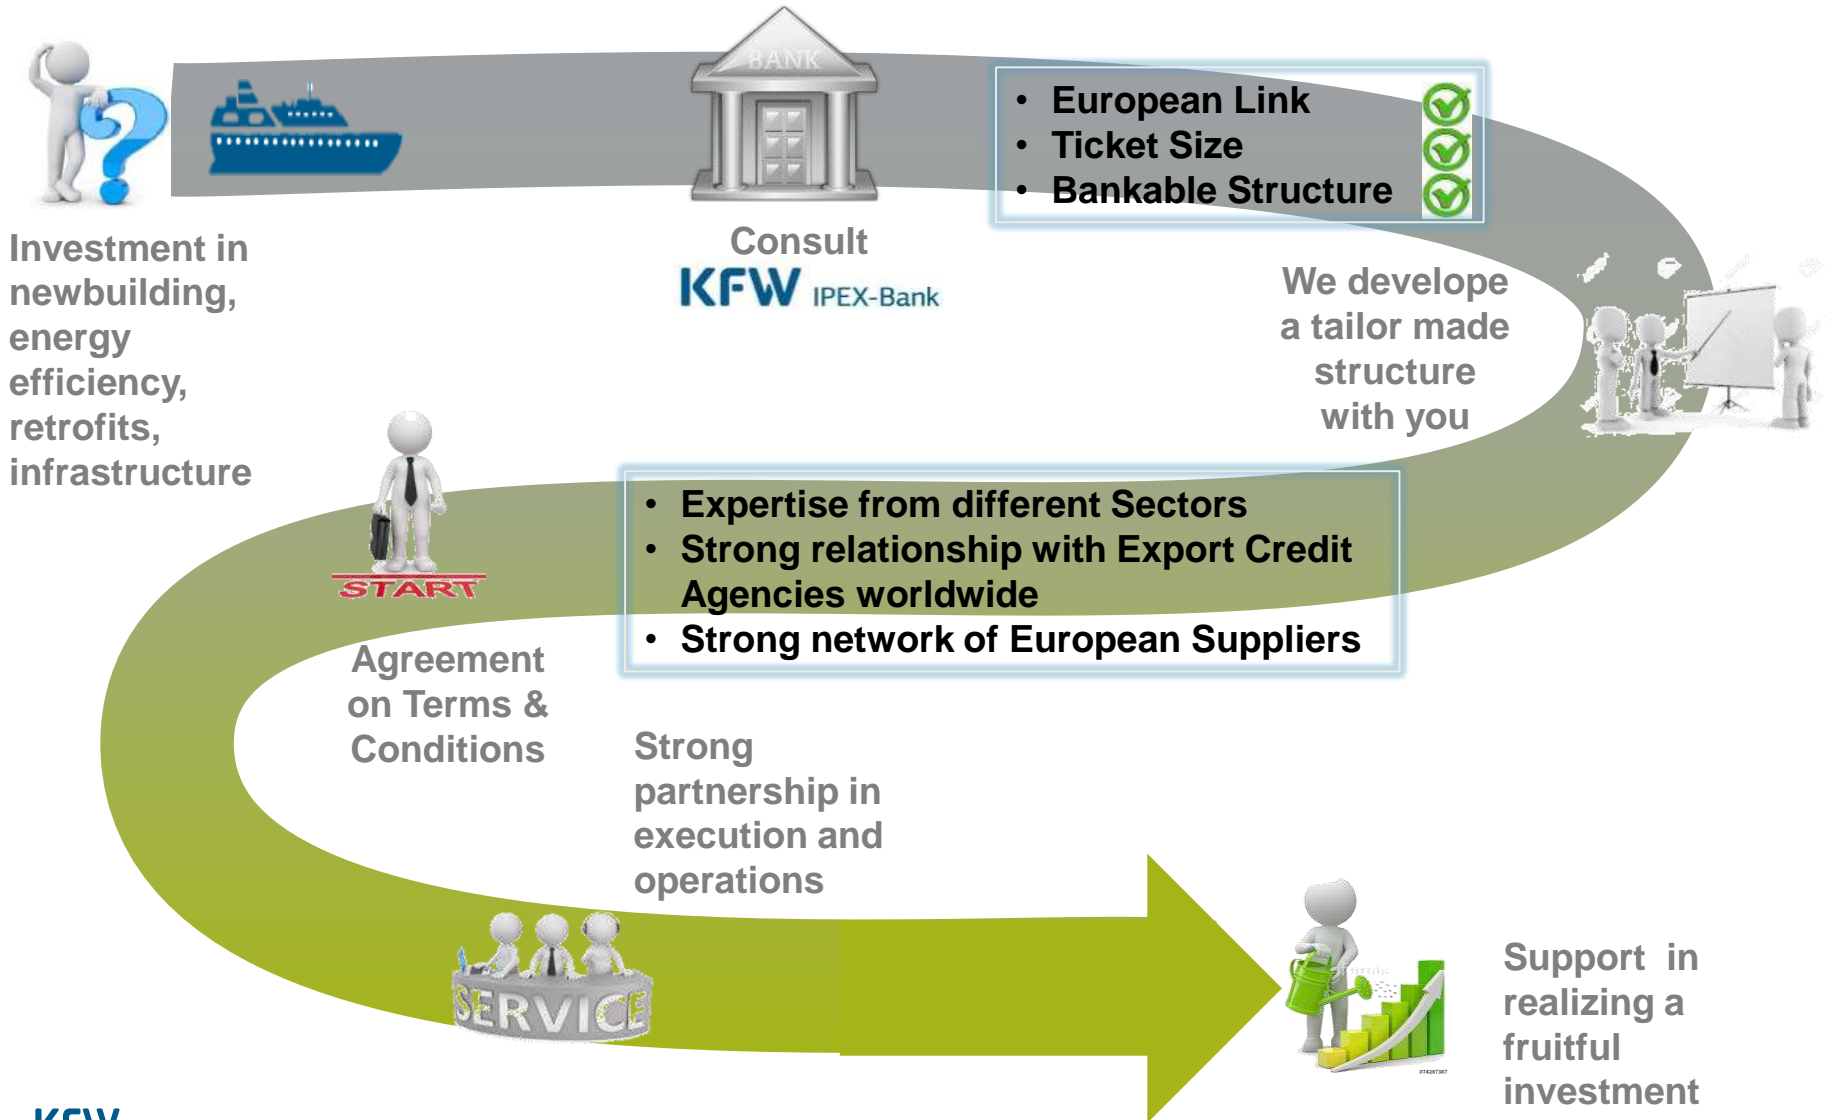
BANK

Investment in newbuilding, energy efficiency, retrofits, infrastructure

Consult
KFW IPEX-Bank

- European Link
- Ticket Size
- Bankable Structure

We develope a tailor made structure with you

START

- Expertise from different Sectors
- Strong relationship with Export Credit Agencies worldwide
- Strong network of European Suppliers

Agreement on Terms & Conditions

Strong partnership in execution and operations

SERVICE

Support in realizing a fruitful investment

KFW